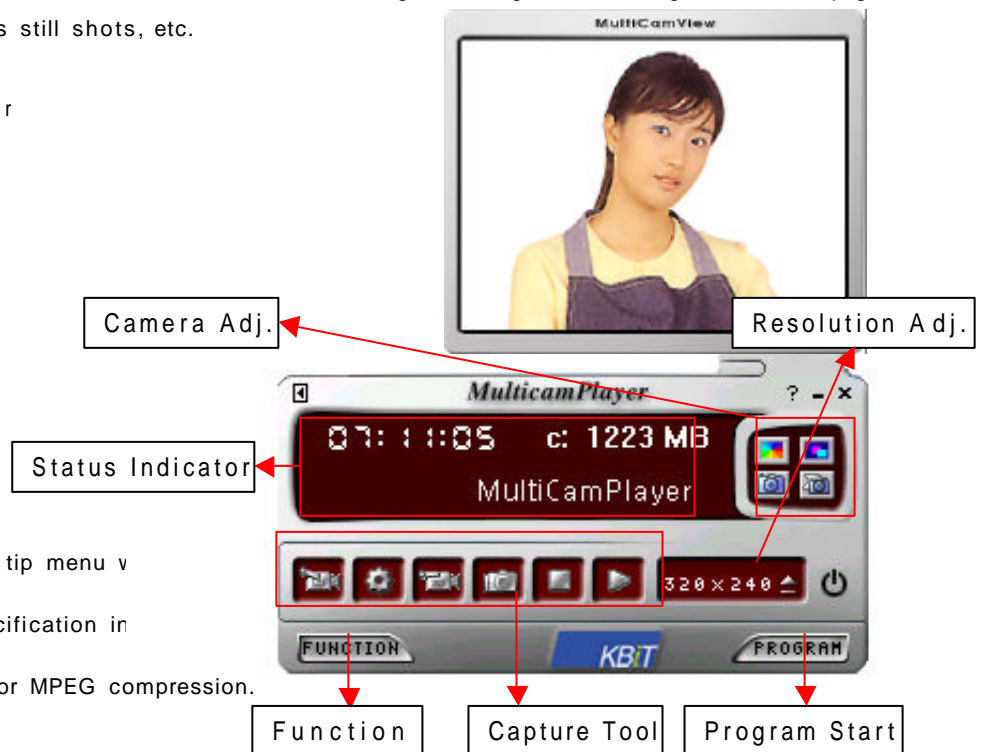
s still shots, etc.

r

MultiCamView

Camera Adj.

Resolution Adj.

MulticamPlayer

? - ×

Status Indicator

07:11:05 c: 1223 MB

MultiCamPlayer

tip menu v

cification in

or MPEG compression.

320×240

FUNCTION

KBiT

PROGRAM

Function

Capture Tool

Program Start